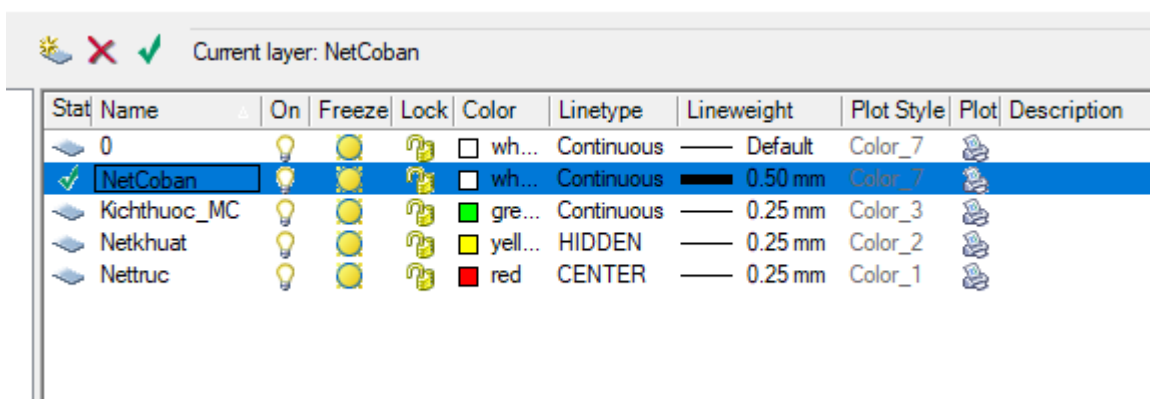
Current layer: NetCoban

| Stat | Name | On | Freeze | Lock | Color | Linetype | Lineweight | Plot Style | Plot | Description |
|---|---|---|---|---|---|---|---|---|---|---|
| | 0 | | | | wh... | Continuous | —— Default | Color_7 | | |
| | NetCoban | | | | wh... | Continuous | —— 0.50 mm | Color_7 | | |
| | Kichthuoc_MC | | | | gre... | Continuous | —— 0.25 mm | Color_3 | | |
| | Netkhuat | | | | yell... | HIDDEN | —— 0.25 mm | Color_2 | | |
| | Nettruc | | | | red | CENTER | —— 0.25 mm | Color_1 | | |